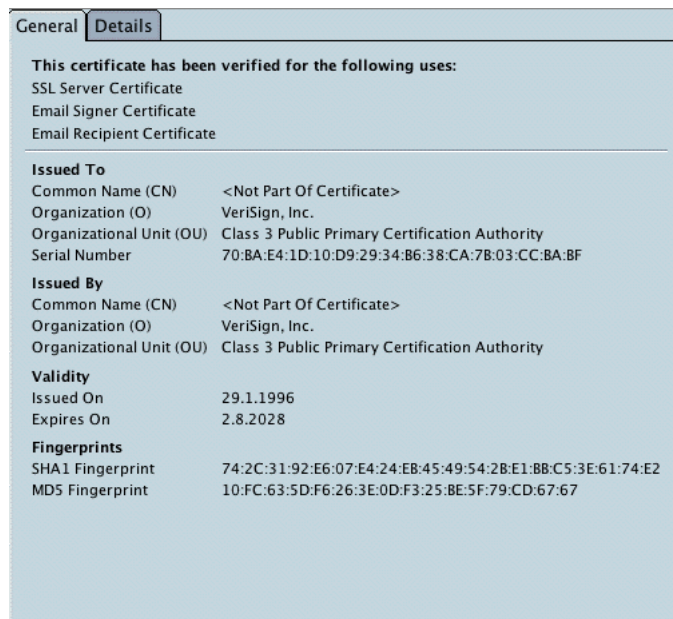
General | Details

**This certificate has been verified for the following uses:**
SSL Server Certificate
Email Signer Certificate
Email Recipient Certificate

**Issued To**

| | |
|---|---|
| Common Name (CN) | <Not Part Of Certificate> |
| Organization (O) | VeriSign, Inc. |
| Organizational Unit (OU) | Class 3 Public Primary Certification Authority |
| Serial Number | 70:BA:E4:1D:10:D9:29:34:B6:38:CA:7B:03:CC:BA:BF |

**Issued By**

| | |
|---|---|
| Common Name (CN) | <Not Part Of Certificate> |
| Organization (O) | VeriSign, Inc. |
| Organizational Unit (OU) | Class 3 Public Primary Certification Authority |

**Validity**

| | |
|---|---|
| Issued On | 29.1.1996 |
| Expires On | 2.8.2028 |

**Fingerprints**

| | |
|---|---|
| SHA1 Fingerprint | 74:2C:31:92:E6:07:E4:24:EB:45:49:54:2B:E1:BB:C5:3E:61:74:E2 |
| MD5 Fingerprint | 10:FC:63:5D:F6:26:3E:0D:F3:25:BE:5F:79:CD:67:67 |